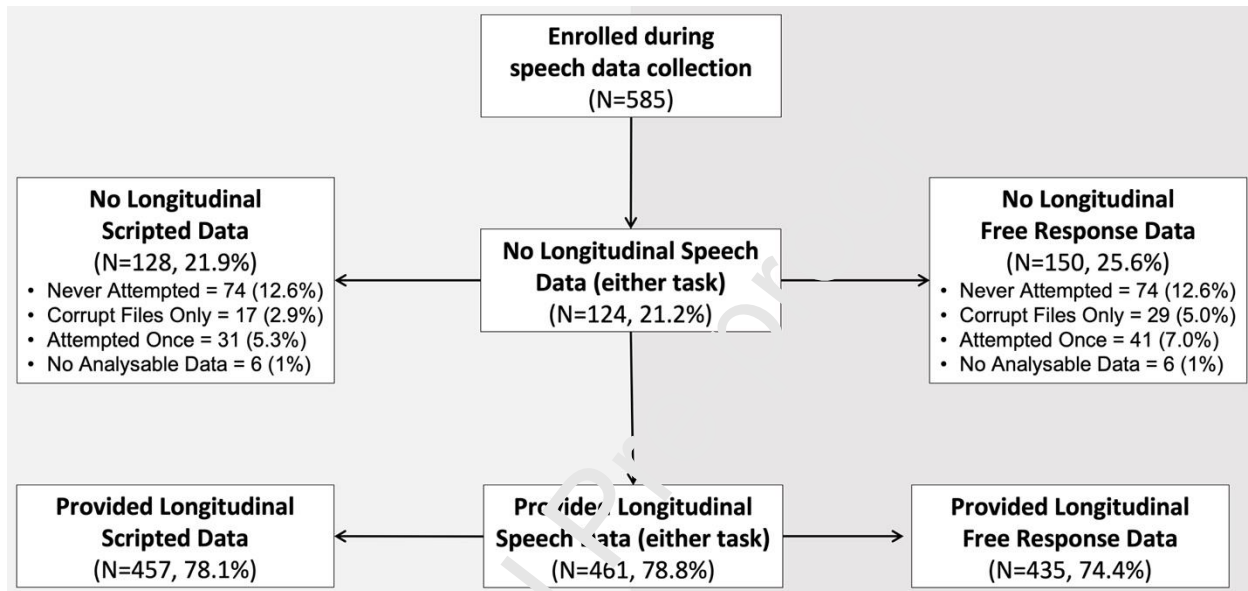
**Enrolled during speech data collection**
(N=585)

**No Longitudinal Scripted Data**
(N=128, 21.9%)
• Never Attempted = 74 (12.6%)
• Corrupt Files Only = 17 (2.9%)
• Attempted Once = 31 (5.3%)
• No Analysable Data = 6 (1%)

**No Longitudinal Speech Data (either task)**
(N=124, 21.2%)

**No Longitudinal Free Response Data**
(N=150, 25.6%)
• Never Attempted = 74 (12.6%)
• Corrupt Files Only = 29 (5.0%)
• Attempted Once = 41 (7.0%)
• No Analysable Data = 6 (1%)

**Provided Longitudinal Scripted Data**
(N=457, 78.1%)

**Provided Longitudinal Speech Data (either task)**
(N=461, 78.8%)

**Provided Longitudinal Free Response Data**
(N=435, 74.4%)